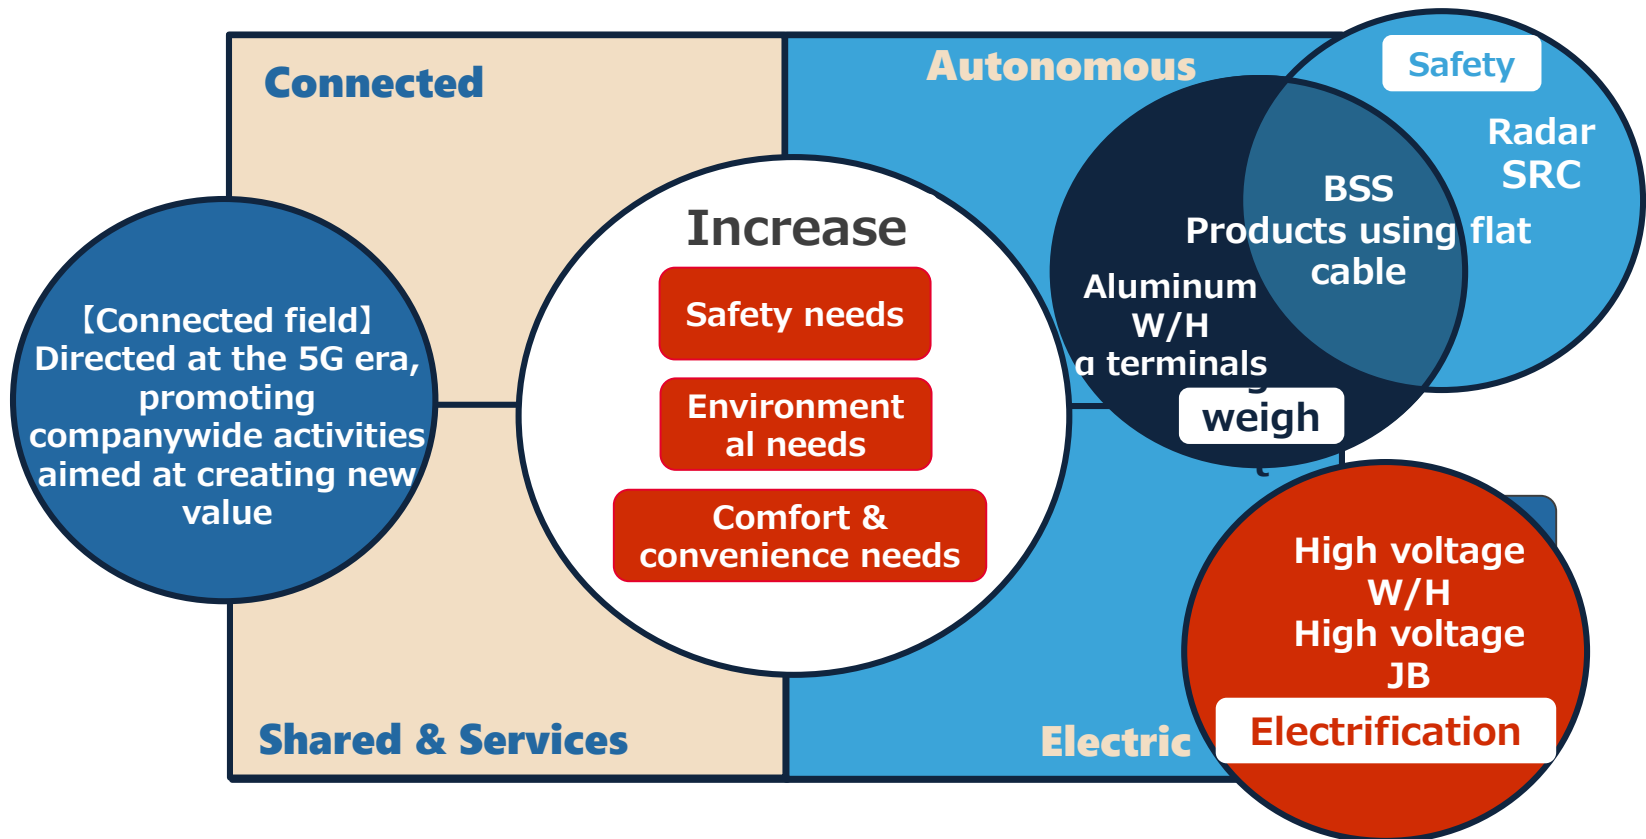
Connected

Autonomous

Safety

Radar SRC

BSS Products using flat cable

Aluminum W/H
α terminals

weigh

【Connected field】 Directed at the 5G era, promoting companywide activities aimed at creating new value

Increase

Safety needs

Environmental needs

Comfort & convenience needs

High voltage W/H
High voltage JB

Electrification

Shared & Services

Electric